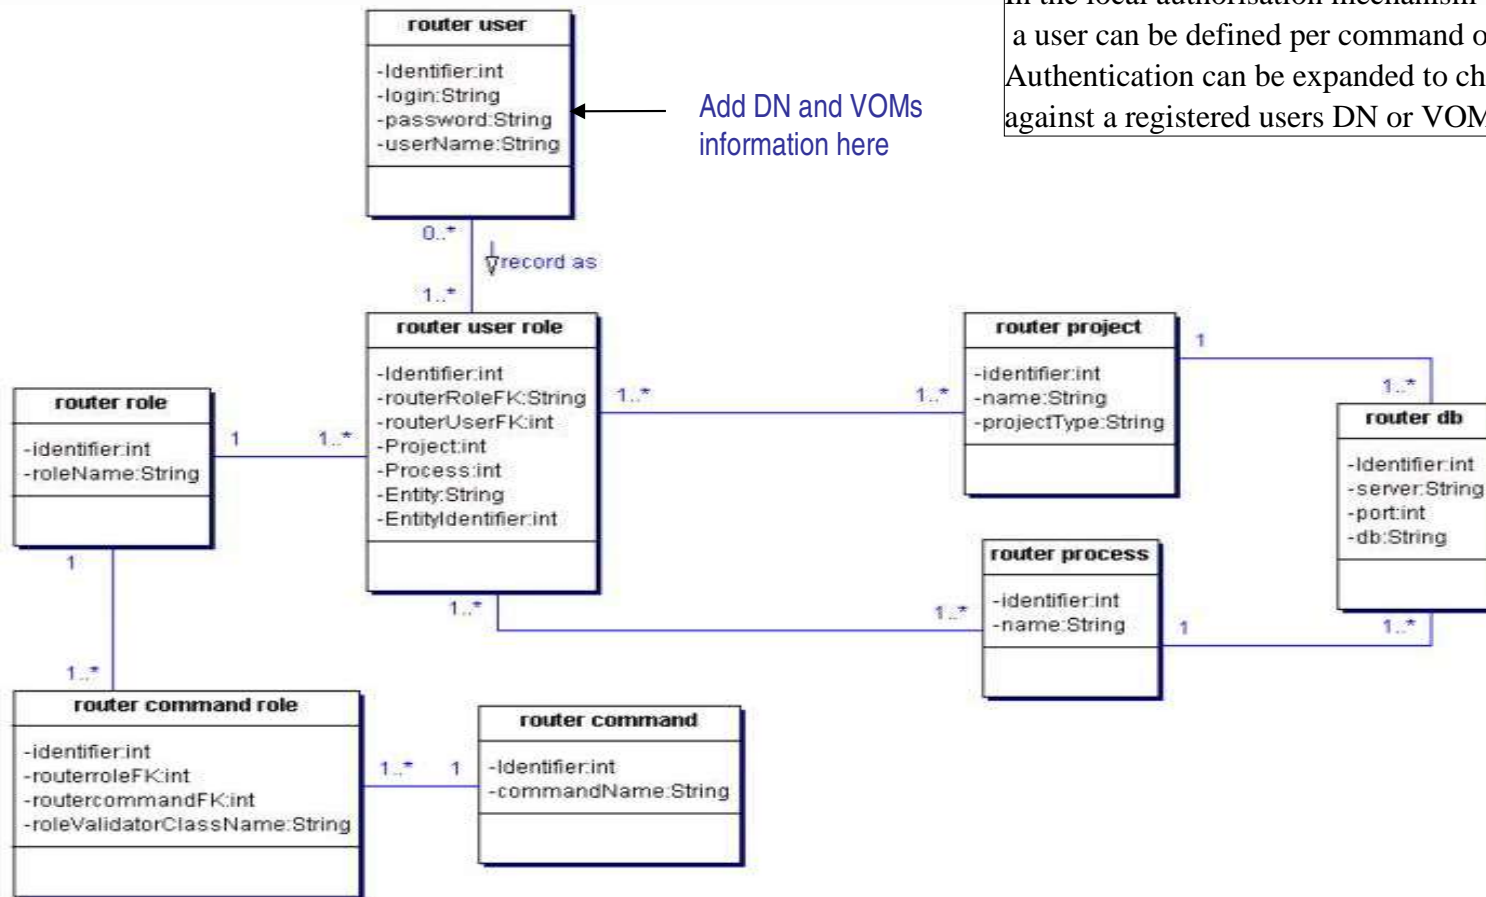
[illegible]
a user can be defined per command o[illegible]
Authentication can be expanded to ch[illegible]
against a registered users DN or VOM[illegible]

router user
-Identifier:int
-login:String
-password:String
-userName:String

Add DN and VOMs information here

0..*
record as
1..*

router user role
-Identifier:int
-routerRoleFK:String
-routerUserFK:int
-Project:int
-Process:int
-Entity:String
-EntityIdentifier:int

router role
-identifier:int
-roleName:String

1
1..*
1..*
1..*

router project
-identifier:int
-name:String
-projectType:String

1
1..*

router db
-Identifier:int
-server:String
-port:int
-db:String

1
1..*
1..*
1..*

router process
-identifier:int
-name:String

1
1..*

router command role
-identifier:int
-routerroleFK:int
-routercommandFK:int
-roleValidatorClassName:String

1..*
1

router command
-Identifier:int
-commandName:String